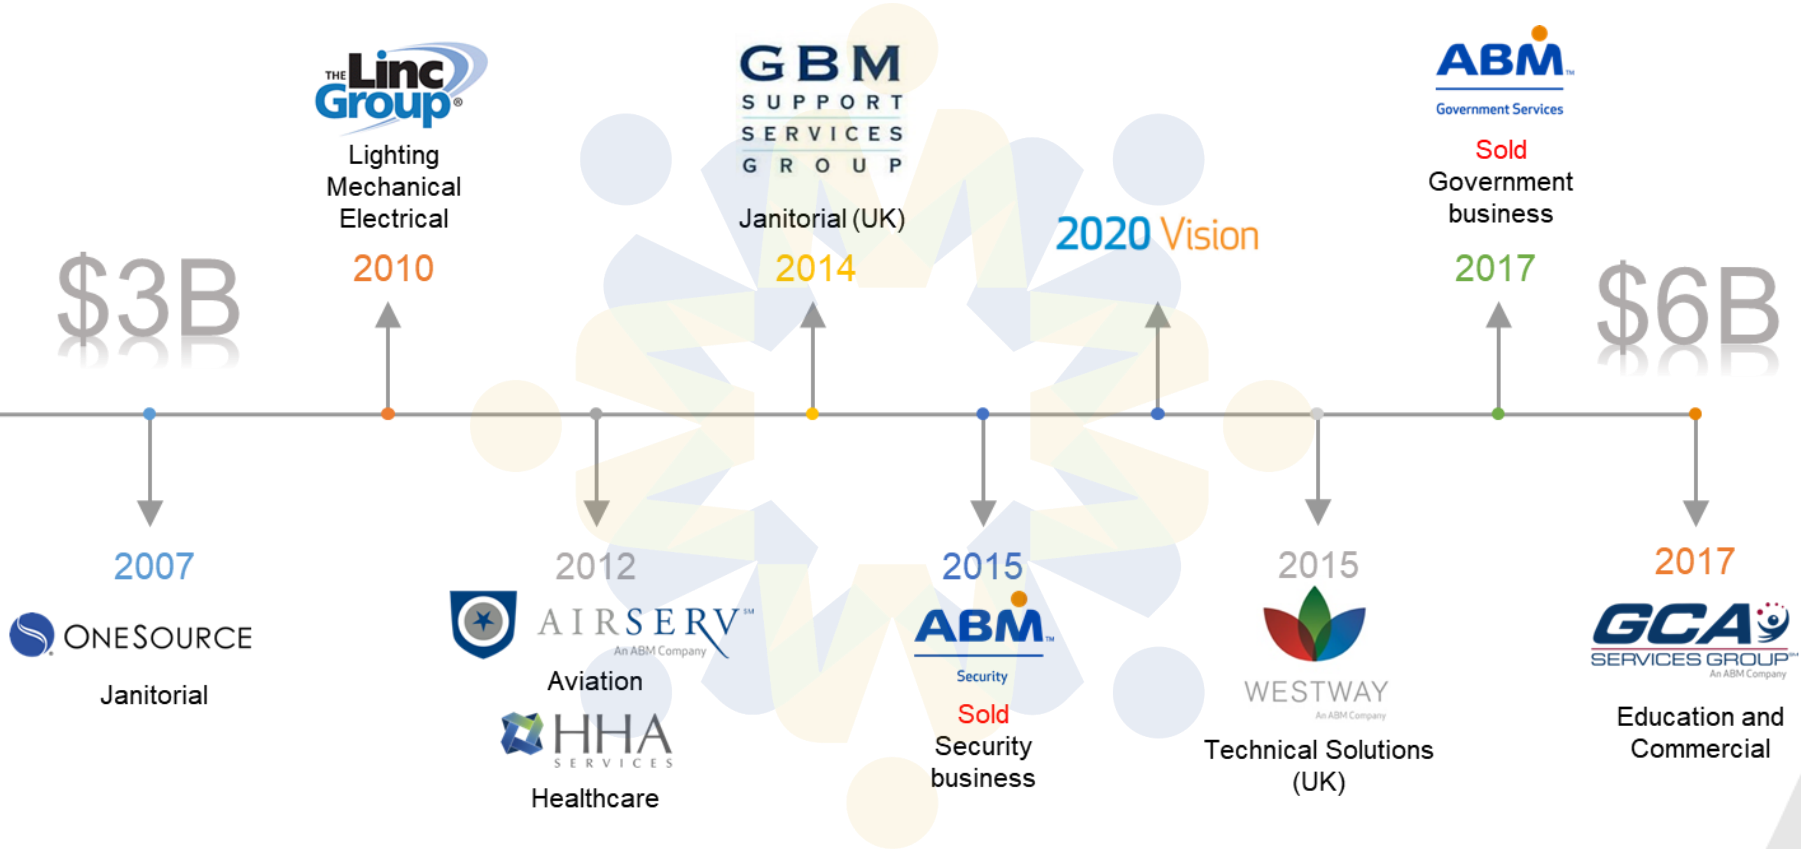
$3B

THE Linc Group®
Lighting
Mechanical
Electrical
2010

GBM
SUPPORT
SERVICES
GROUP
Janitorial (UK)
2014

2020 Vision

ABM™
Government Services
Sold
Government business
2017

$6B

2007
ONESOURCE
Janitorial

2012
AIRSERV℠
An ABM Company
Aviation
HHA
SERVICES
Healthcare

2015
ABM™
Security
Sold
Security business

2015
WESTWAY
An ABM Company
Technical Solutions (UK)

2017
GCA
SERVICES GROUP™
An ABM Company
Education and Commercial